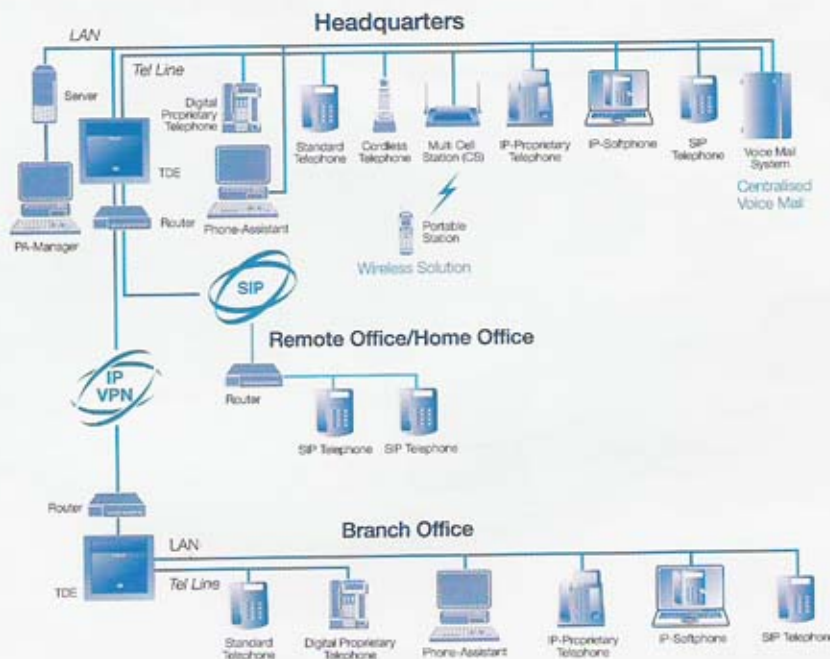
Headquarters

LAN

Tel Line

Server

Digital Proprietary Telephone

Standard Telephone

Cordless Telephone

Multi Cell Station (CS)

IP-Proprietary Telephone

IP-Softphone

SIP Telephone

Voice Mail System

Centralised Voice Mail

TDE

PA-Manager

Router

Phone-Assistant

Portable Station

Wireless Solution

SIP

Remote Office/Home Office

IP VPN

Router

SIP Telephone

SIP Telephone

Router

Branch Office

LAN

TDE

Tel Line

Standard Telephone

Digital Proprietary Telephone

Phone-Assistant

IP-Proprietary Telephone

IP-Softphone

SIP Telephone